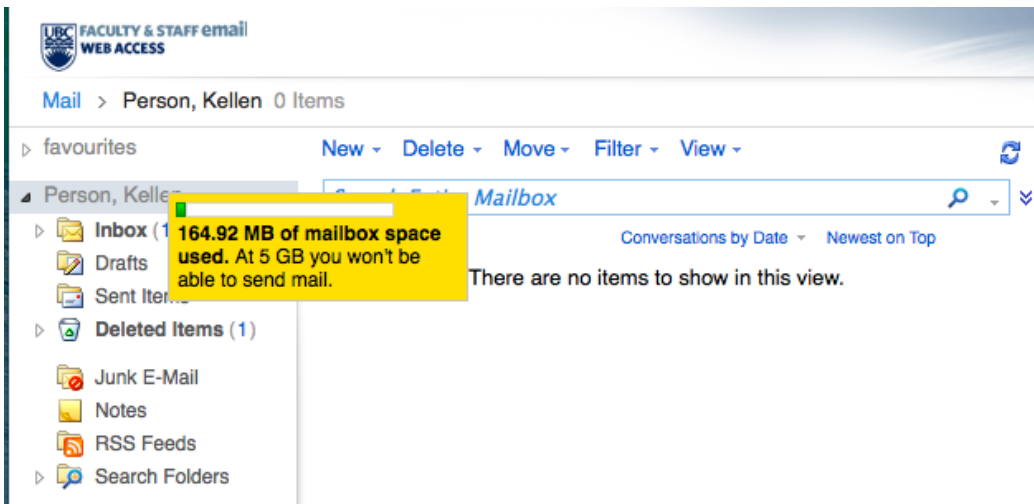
UBC FACULTY & STAFF email WEB ACCESS

Mail > Person, Kellen 0 Items

favourites

Person, Kellen

Inbox (1

Drafts

Sent Items

Deleted Items (1)

Junk E-Mail

Notes

RSS Feeds

Search Folders

164.92 MB of mailbox space used. At 5 GB you won't be able to send mail.

New Delete Move Filter View

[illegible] Mailbox

Conversations by Date Newest on Top

There are no items to show in this view.